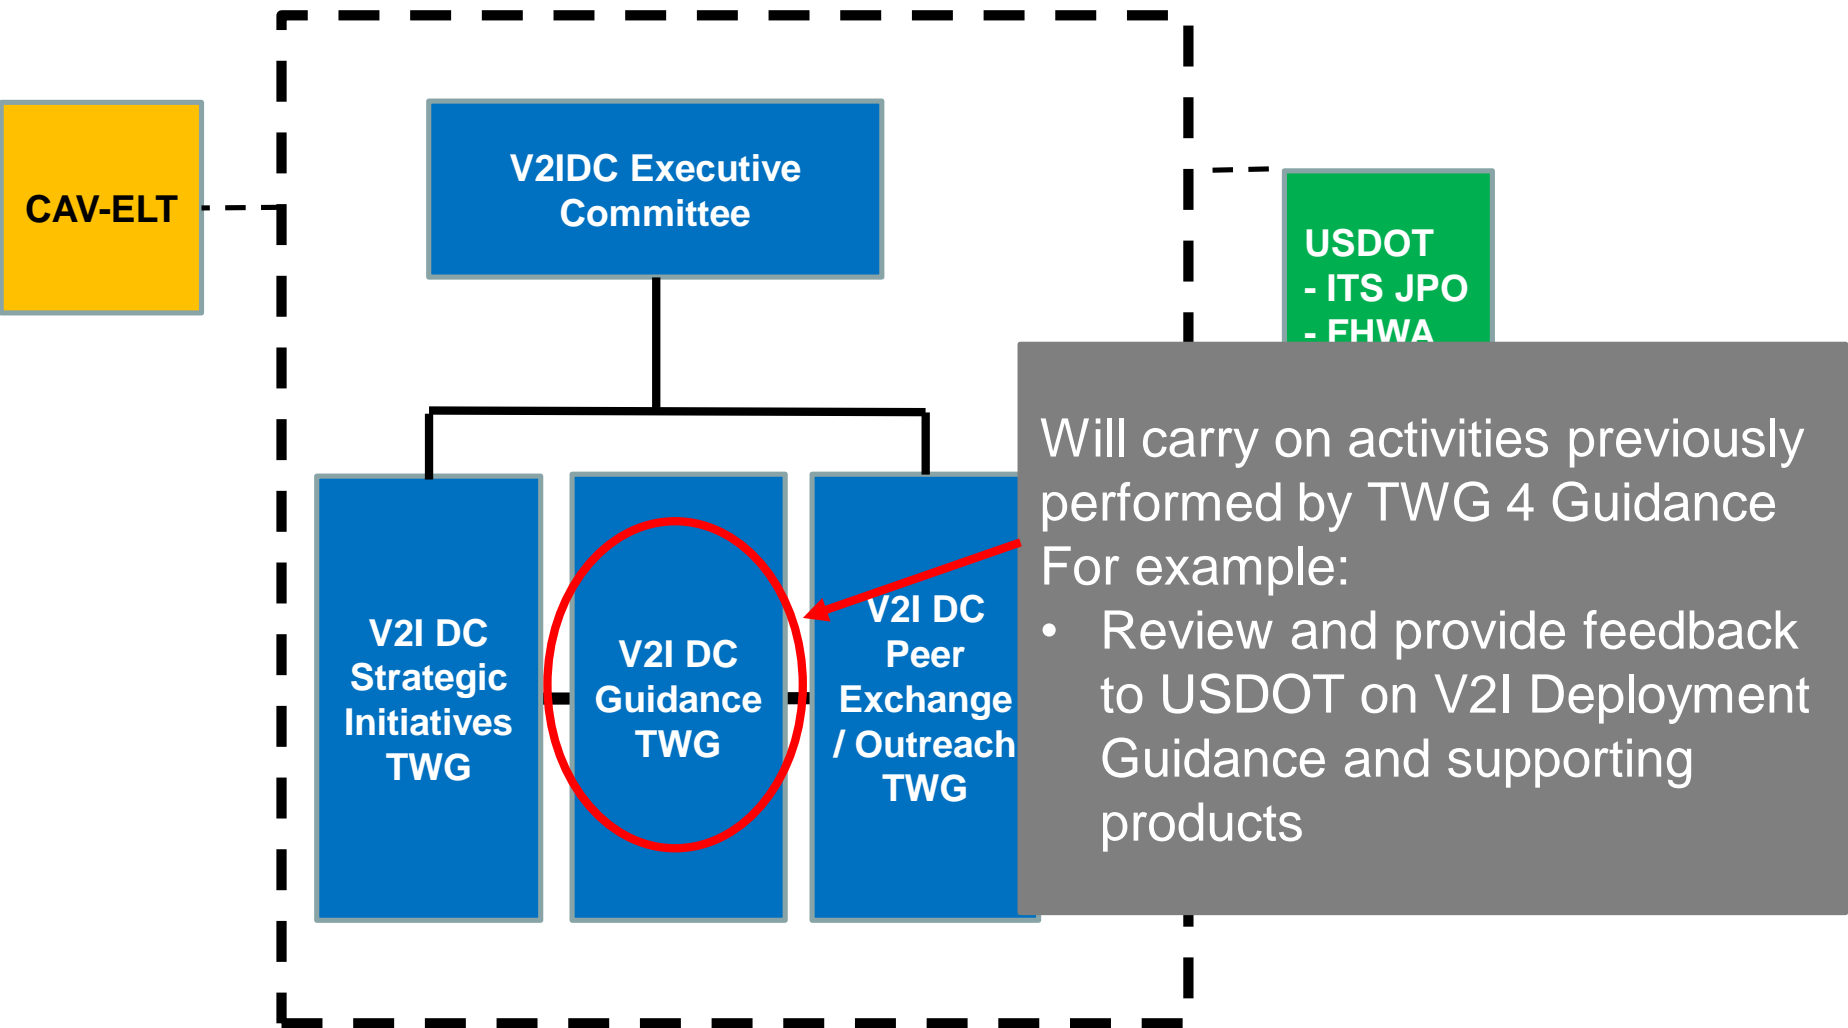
CAV-ELT

V2IDC Executive Committee

USDOT
- ITS JPO
- FHWA

V2I DC Strategic Initiatives TWG

V2I DC Guidance TWG

V2I DC Peer Exchange / Outreach TWG

Will carry on activities previously performed by TWG 4 Guidance
For example:
• Review and provide feedback to USDOT on V2I Deployment Guidance and supporting products